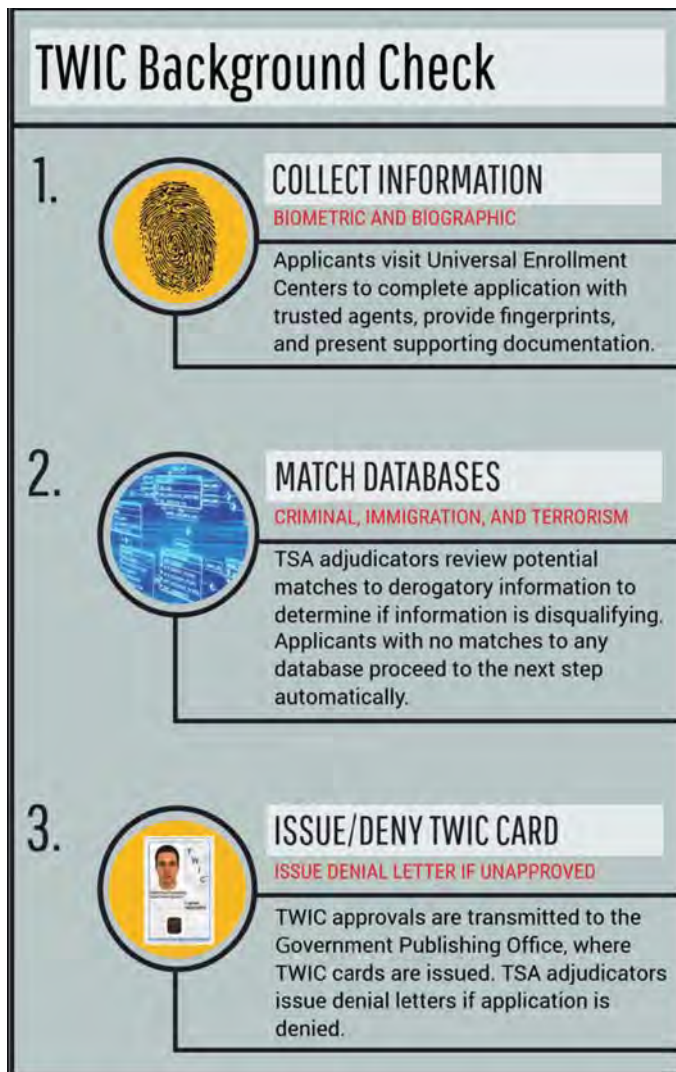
TWIC Background Check

1.

COLLECT INFORMATION

BIOMETRIC AND BIOGRAPHIC

Applicants visit Universal Enrollment Centers to complete application with trusted agents, provide fingerprints, and present supporting documentation.

2.

MATCH DATABASES

CRIMINAL, IMMIGRATION, AND TERRORISM

TSA adjudicators review potential matches to derogatory information to determine if information is disqualifying. Applicants with no matches to any database proceed to the next step automatically.

3.

TWIC

ISSUE/DENY TWIC CARD

ISSUE DENIAL LETTER IF UNAPPROVED

TWIC approvals are transmitted to the Government Publishing Office, where TWIC cards are issued. TSA adjudicators issue denial letters if application is denied.